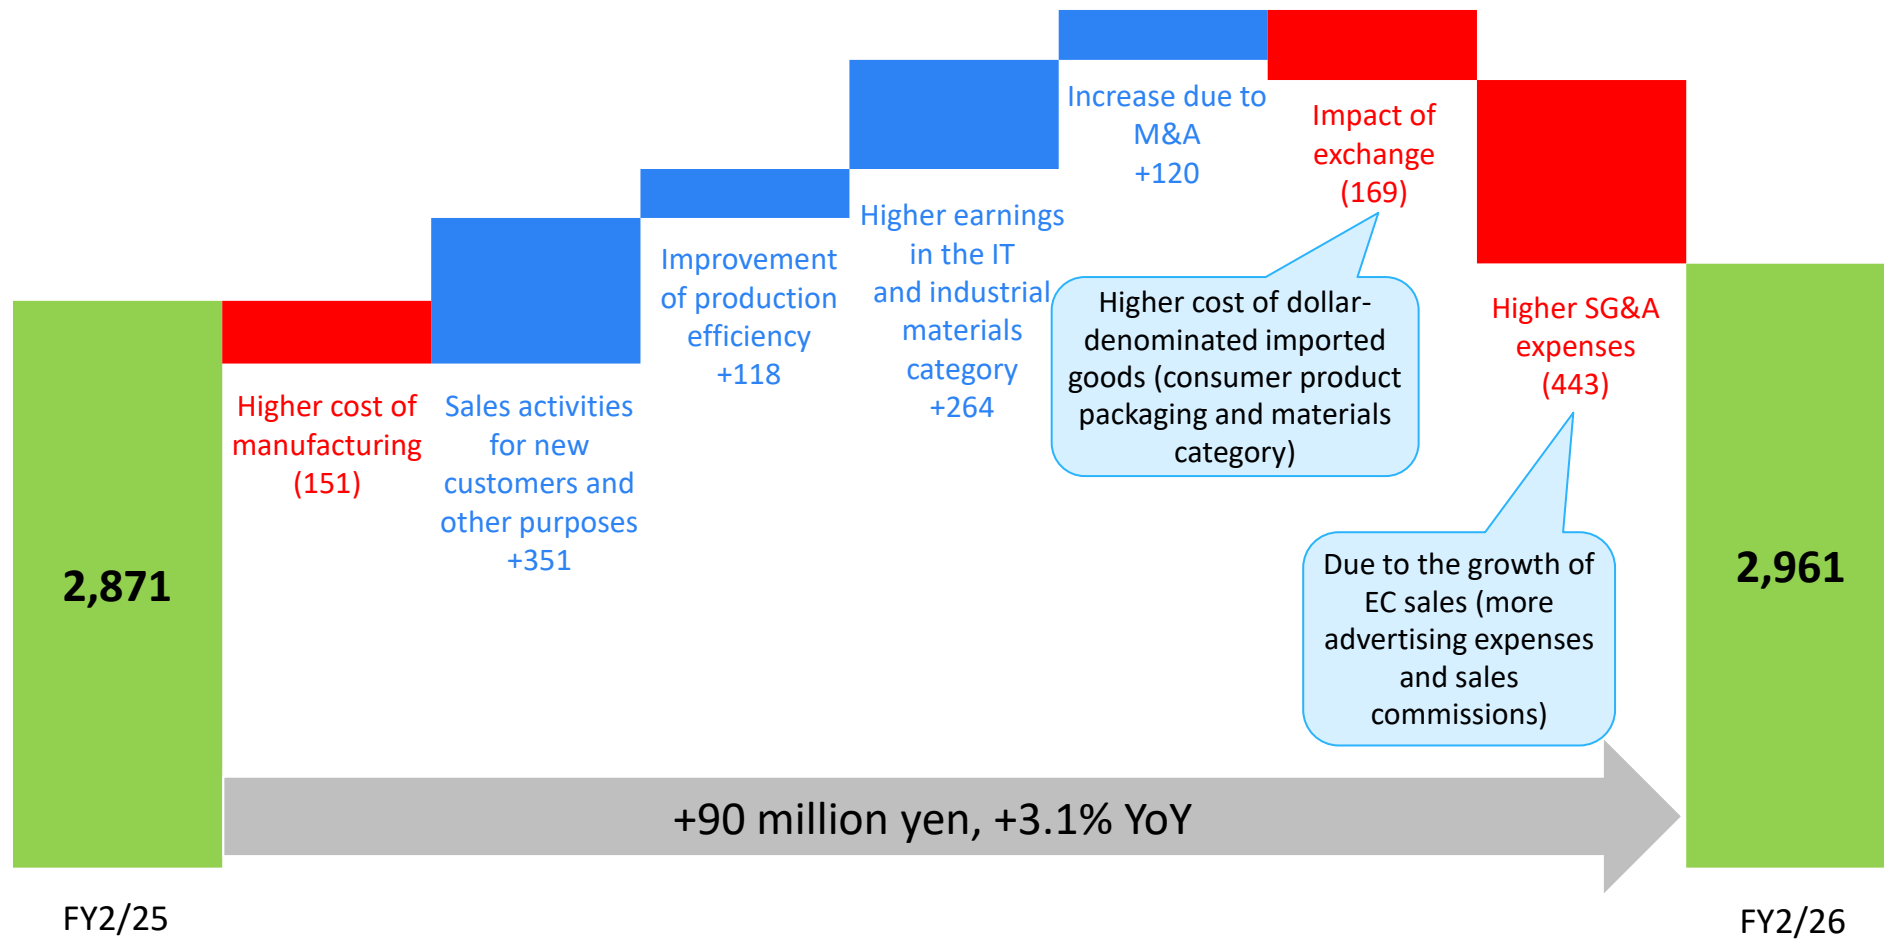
2,871

Higher cost of manufacturing (151)

Sales activities for new customers and other purposes +351

Improvement of production efficiency +118

Higher earnings in the IT and industrial materials category +264

Increase due to M&A +120

Impact of exchange (169)

Higher cost of dollar-denominated imported goods (consumer product packaging and materials category)

Higher SG&A expenses (443)

Due to the growth of EC sales (more advertising expenses and sales commissions)

2,961

+90 million yen, +3.1% YoY

FY2/25

FY2/26